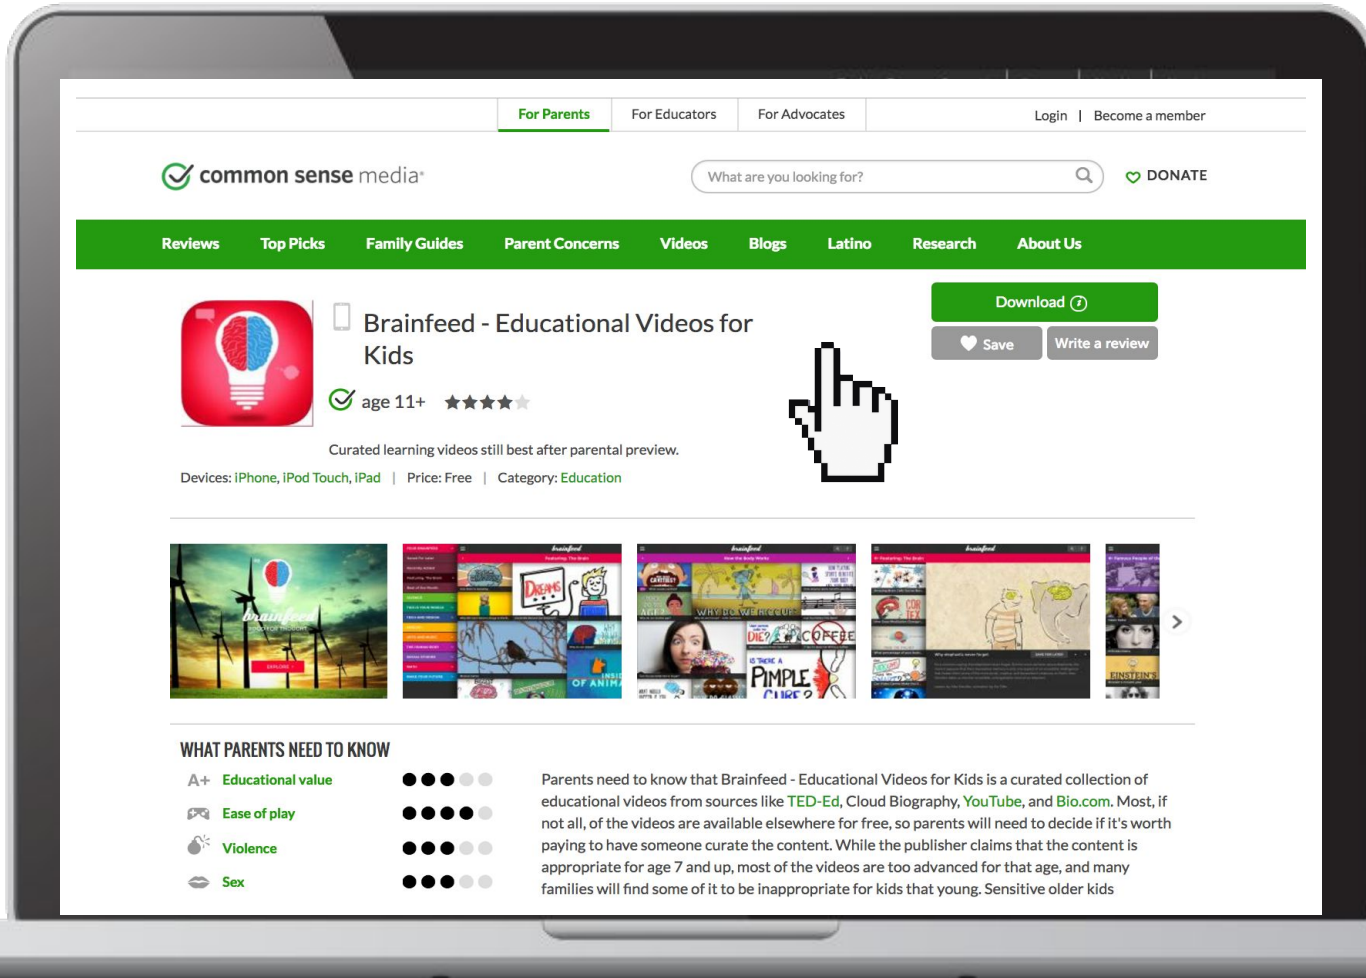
For Parents | For Educators | For Advocates

Login | Become a member

common sense media

What are you looking for?

DONATE

Reviews Top Picks Family Guides Parent Concerns Videos Blogs Latino Research About Us

Brainfeed - Educational Videos for Kids

age 11+

Download

Save

Write a review

Curated learning videos still best after parental preview.

Devices: iPhone, iPod Touch, iPad | Price: Free | Category: Education

brainfeed

EXPLORE

DREAMS

WHY DO WE HICCUP

DIE?

COFFEE

IS THERE A PIMPLE CURE?

OF ANIM

EINSTEIN'S

WHAT PARENTS NEED TO KNOW

A+ Educational value

Ease of play

Violence

Sex

Parents need to know that Brainfeed - Educational Videos for Kids is a curated collection of educational videos from sources like TED-Ed, Cloud Biography, YouTube, and Bio.com. Most, if not all, of the videos are available elsewhere for free, so parents will need to decide if it's worth paying to have someone curate the content. While the publisher claims that the content is appropriate for age 7 and up, most of the videos are too advanced for that age, and many families will find some of it to be inappropriate for kids that young. Sensitive older kids